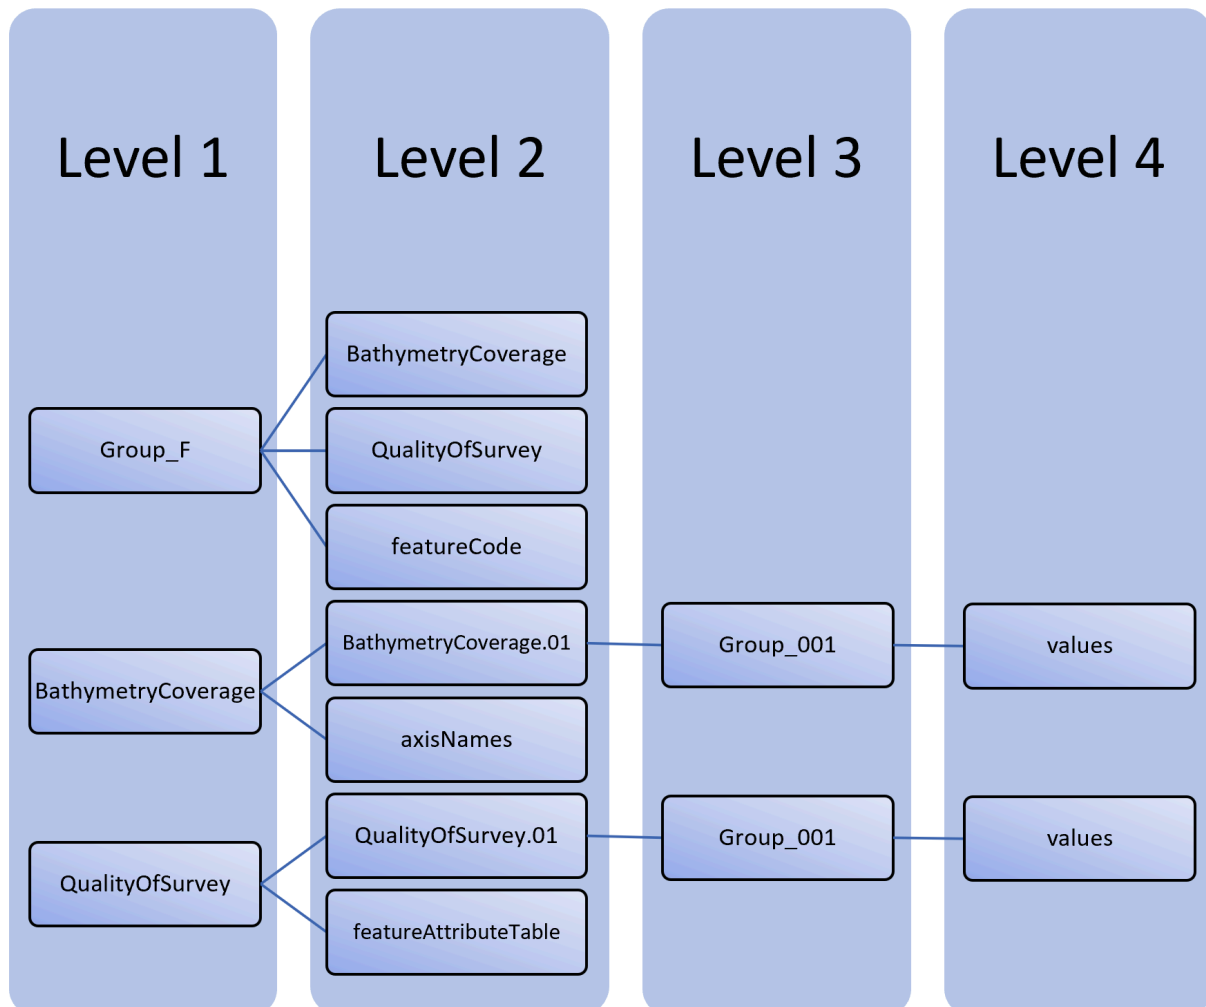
Level 1

Group_F

BathymetryCoverage

QualityOfSurvey

Level 2

BathymetryCoverage

QualityOfSurvey

featureCode

BathymetryCoverage.01

axisNames

QualityOfSurvey.01

featureAttributeTable

Level 3

Group_001

Group_001

Level 4

values

values